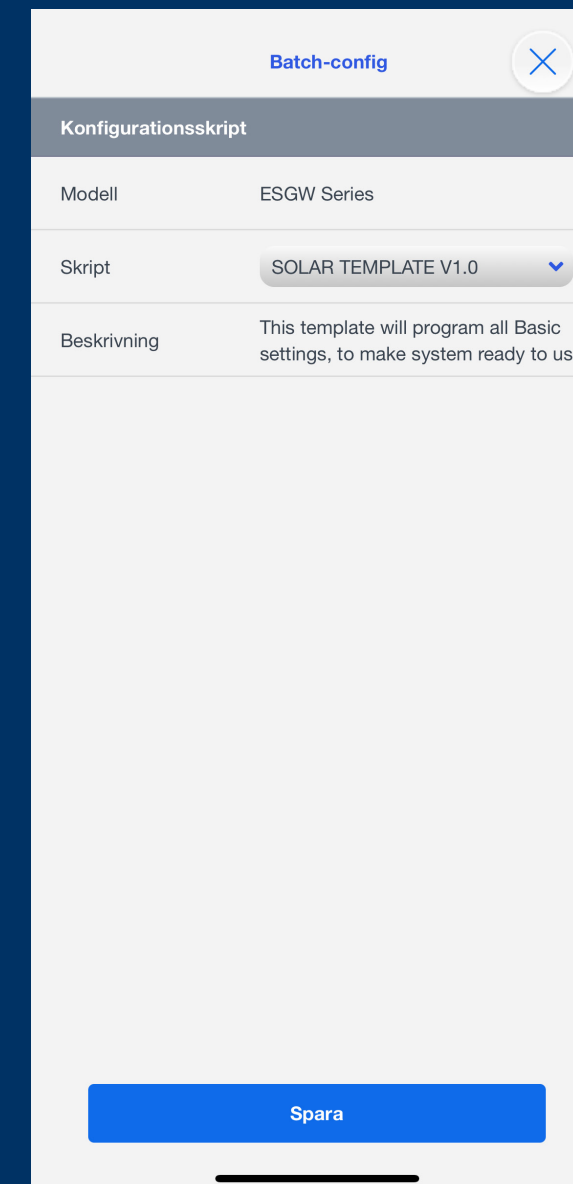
Batch-config

Konfigurationsskript

| Modell | ESGW Series |
|---|---|
| Skript | SOLAR TEMPLATE V1.0 |
| Beskrivning | This template will program all Basic settings, to make system ready to us |

Spara